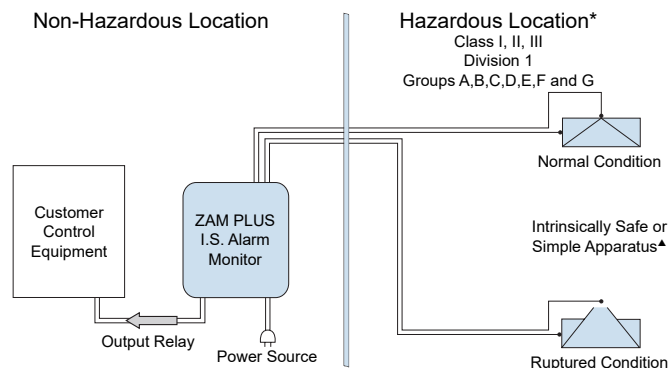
Non-Hazardous Location

Hazardous Location*
Class I, II, III
Division 1
Groups A,B,C,D,E,F and G

Normal Condition

Customer Control Equipment

ZAM PLUS I.S. Alarm Monitor

Intrinsically Safe or Simple Apparatus▲

Output Relay

Power Source

Ruptured Condition